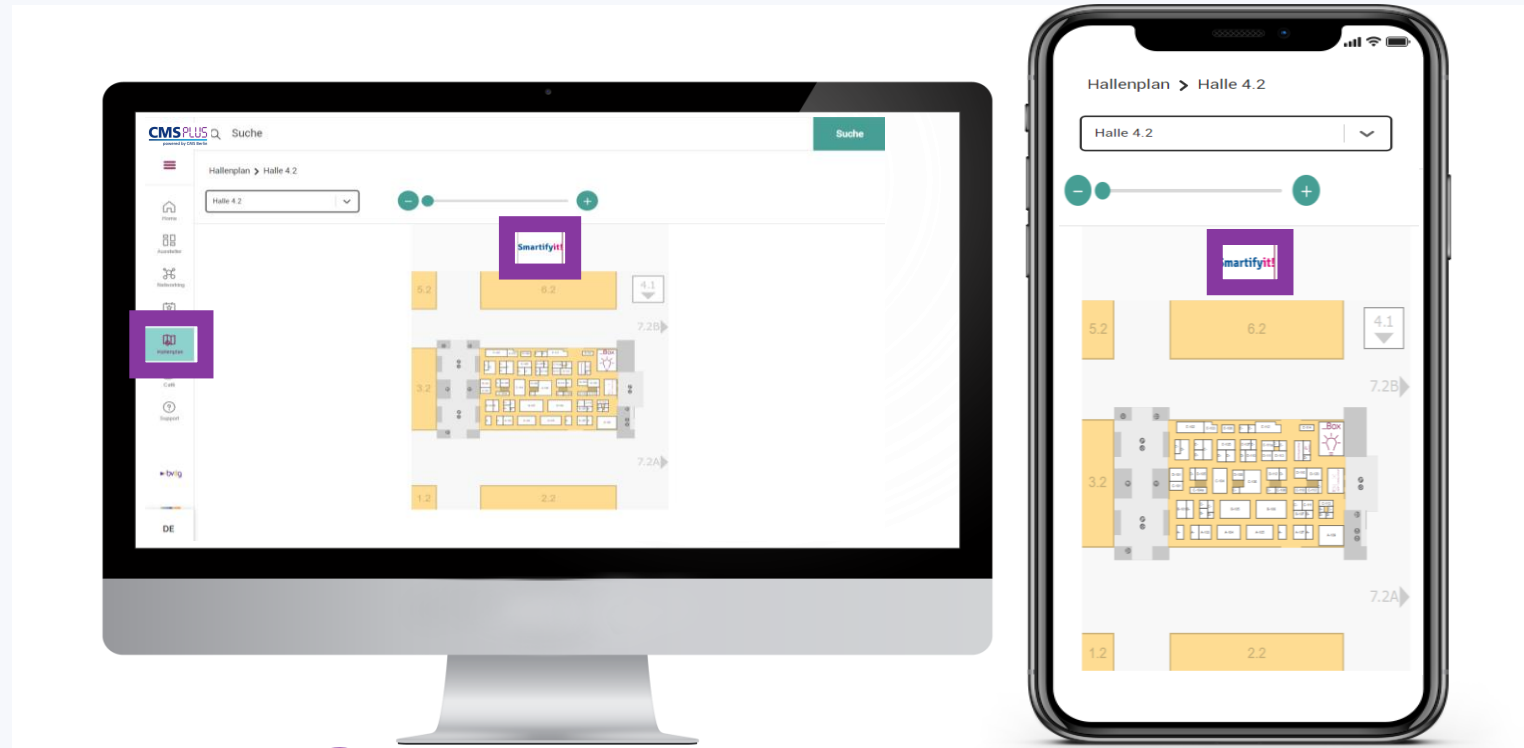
CMS PLUS
powered by CMS Berlin
Suche
Suche
Hallenplan > Halle 4.2
Halle 4.2
Home
Aussteller
Networking
Hallenplan
Café
Support
bvdg
DE
Smartifyit!
5.2
6.2
4.1
7.2B
3.2
Box
7.2A
1.2
2.2

Hallenplan > Halle 4.2
Halle 4.2
Smartifyit!
5.2
6.2
4.1
7.2B
3.2
Box
7.2A
1.2
2.2